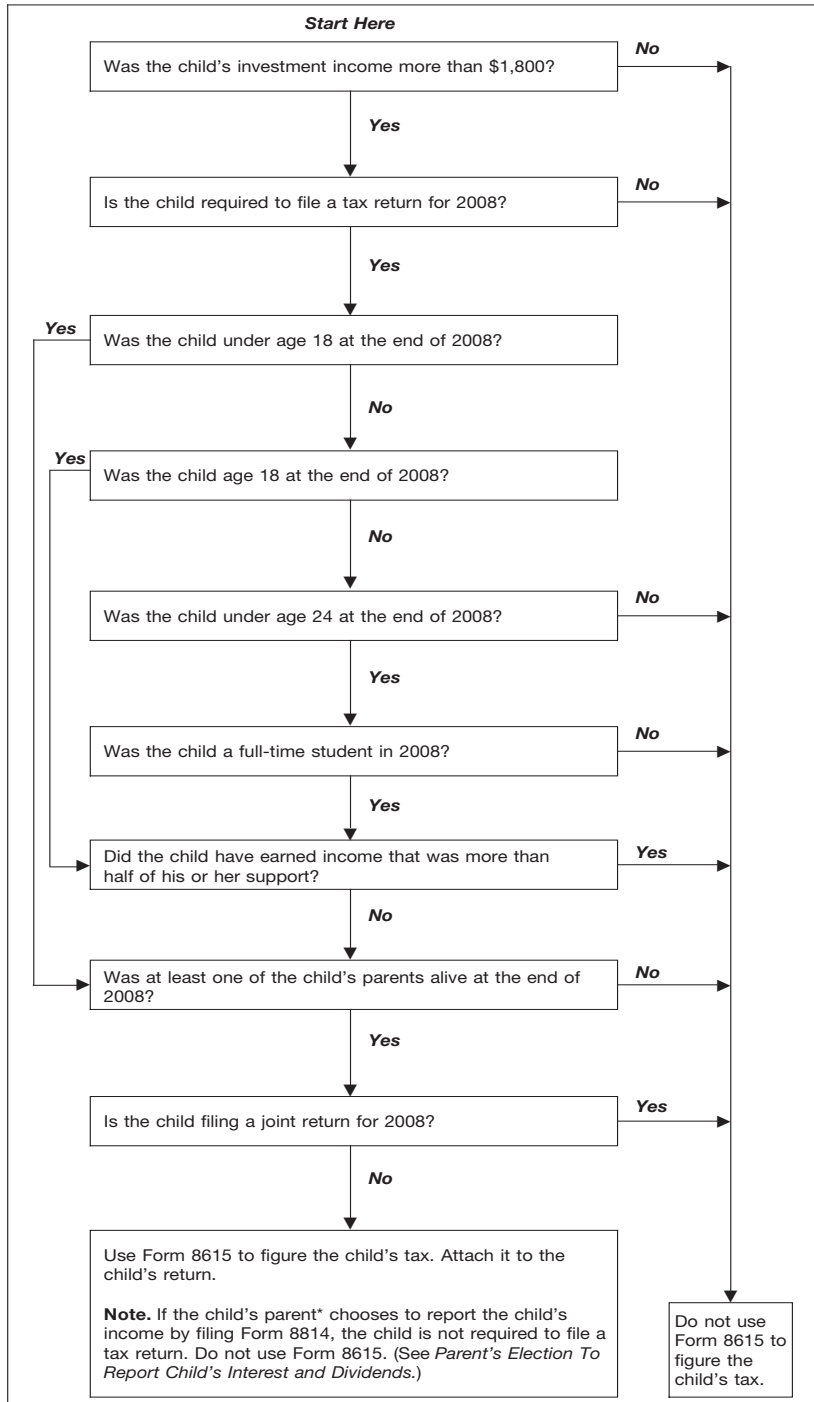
***Start Here***

Was the child's investment income more than $1,800?

***No***

***Yes***

Is the child required to file a tax return for 2008?

***No***

***Yes***

***Yes***

Was the child under age 18 at the end of 2008?

***No***

***Yes***

Was the child age 18 at the end of 2008?

***No***

Was the child under age 24 at the end of 2008?

***No***

***Yes***

Was the child a full-time student in 2008?

***No***

***Yes***

Did the child have earned income that was more than half of his or her support?

***Yes***

***No***

Was at least one of the child's parents alive at the end of 2008?

***No***

***Yes***

Is the child filing a joint return for 2008?

***Yes***

***No***

Use Form 8615 to figure the child's tax. Attach it to the child's return.

**Note.** If the child's parent* chooses to report the child's income by filing Form 8814, the child is not required to file a tax return. Do not use Form 8615. (See *Parent's Election To Report Child's Interest and Dividends.*)

Do not use Form 8615 to figure the child's tax.